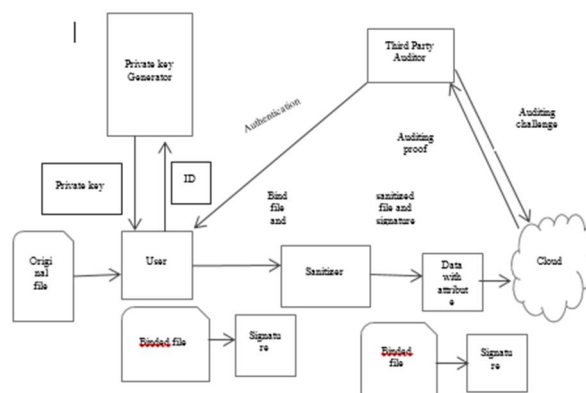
Private key Generator

Third Party Auditor

Authentication

Auditing challenge

Auditing proof

Private key

ID

Bind file and

sanitized file and signature

Origi nal file

User

Sanitizer

Data with attribut e

Cloud

Binded file

Signatu re

Binded file

Signatu re